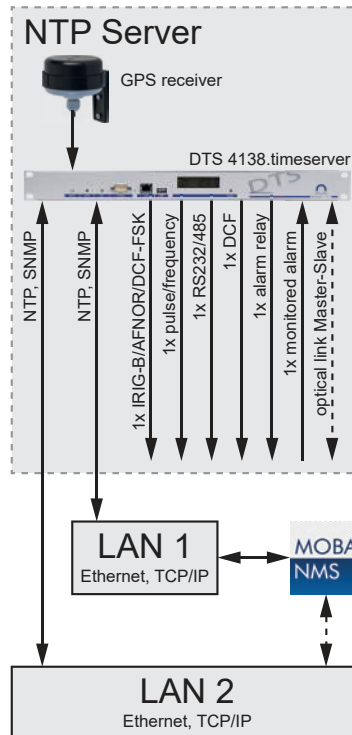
NTP Server

GPS receiver

DTS 4138.timeserver

DTS

NTP, SNMP

NTP, SNMP

1x IRIG-B/AFNOR/DCF-FSK

1x pulse/frequency

1x RS232/485

1x DCF

1x alarm relay

1x monitored alarm

optical link Master-Slave

LAN 1
Ethernet, TCP/IP

MOBA
NMS

LAN 2
Ethernet, TCP/IP